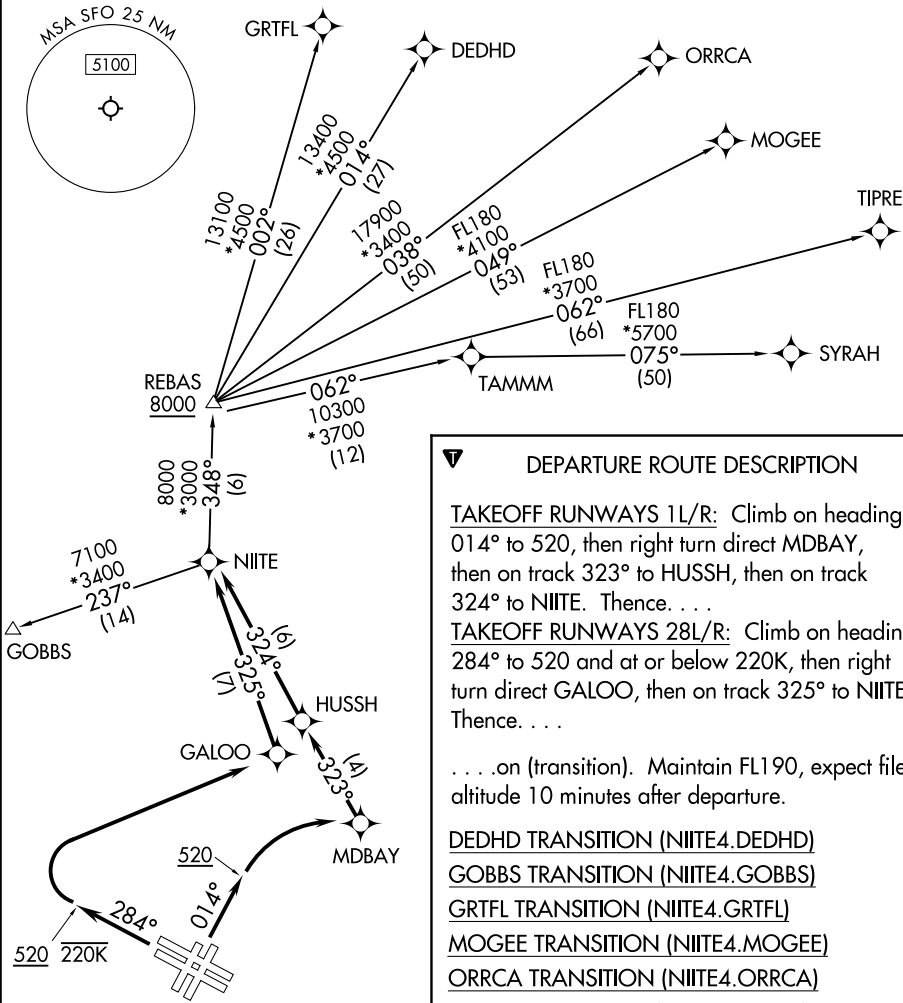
MSA SFO 25 NM
5100

GRTFL
DEDHD
ORRCA
MOGEE
TIPRE
SYRAH
TAMMM
REBAS
8000

13100
*4500
002°
(26)

13400
*4500
014°
(27)

17900
*3400
038°
(50)

FL180
*4100
049°
(53)

FL180
*3700
062°
(66)

FL180
*5700
075°
(50)

062°
10300
*3700
(12)

8000
*3000
348°
(6)

7100
*3400
237°
(14)

GOBBS
NIITE
324°
(6)
325°
(7)
HUSSH
GALOO
323°
(4)
MDBAY
520
014°
284°
520 220K

DEPARTURE ROUTE DESCRIPTION

TAKEOFF RUNWAYS 1L/R: Climb on heading 014° to 520, then right turn direct MDBAY, then on track 323° to HUSSH, then on track 324° to NIITE. Thence. . . .
TAKEOFF RUNWAYS 28L/R: Climb on headin 284° to 520 and at or below 220K, then right turn direct GALOO, then on track 325° to NIITE Thence. . . .

. . . .on (transition). Maintain FL190, expect file altitude 10 minutes after departure.

DEDHD TRANSITION (NIITE4.DEDHD)
GOBBS TRANSITION (NIITE4.GOBBS)
GRTFL TRANSITION (NIITE4.GRTFL)
MOGEE TRANSITION (NIITE4.MOGEE)
ORRCA TRANSITION (NIITE4.ORRCA)